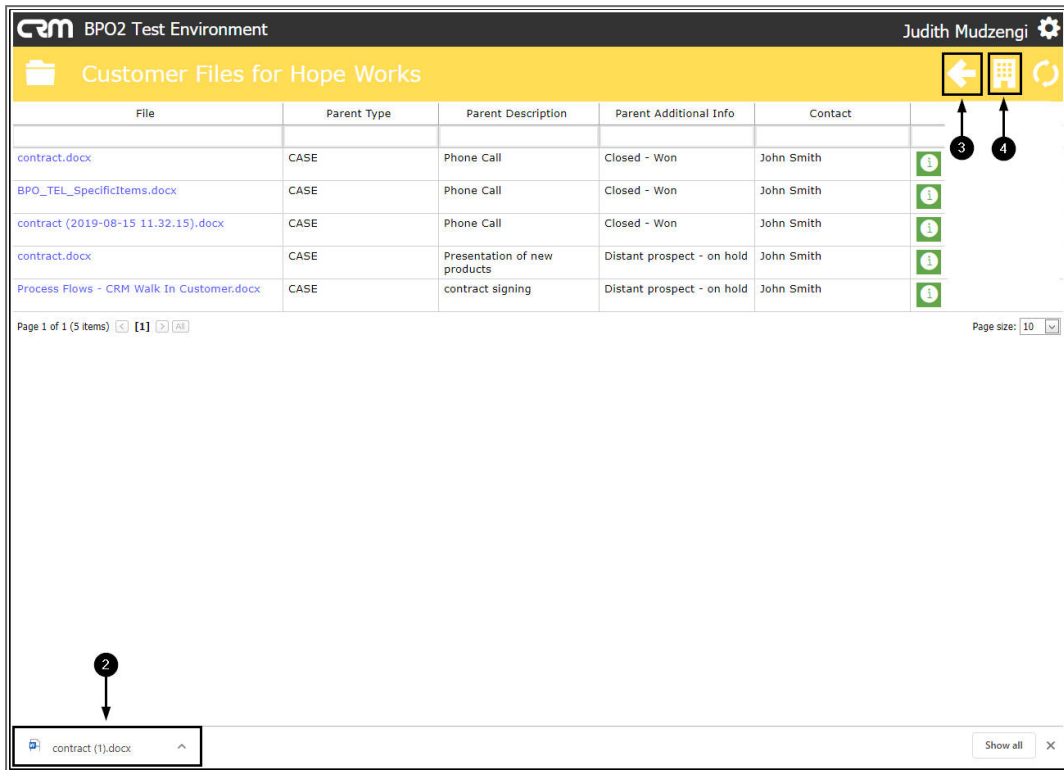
CRM BPO2 Test Environment

Judith Mudzengi

Customer Files for Hope Works

3

4

| File | Parent Type | Parent Description | Parent Additional Info | Contact |
|---|---|---|---|---|
| contract.docx | CASE | Phone Call | Closed - Won | John Smith |
| BPO_TEL_SpecificItems.docx | CASE | Phone Call | Closed - Won | John Smith |
| contract (2019-08-15 11.32.15).docx | CASE | Phone Call | Closed - Won | John Smith |
| contract.docx | CASE | Presentation of new products | Distant prospect - on hold | John Smith |
| Process Flows - CRM Walk In Customer.docx | CASE | contract signing | Distant prospect - on hold | John Smith |

Page 1 of 1 (5 items) < [1] > All

Page size: 10

2

contract (1).docx

Show all

×